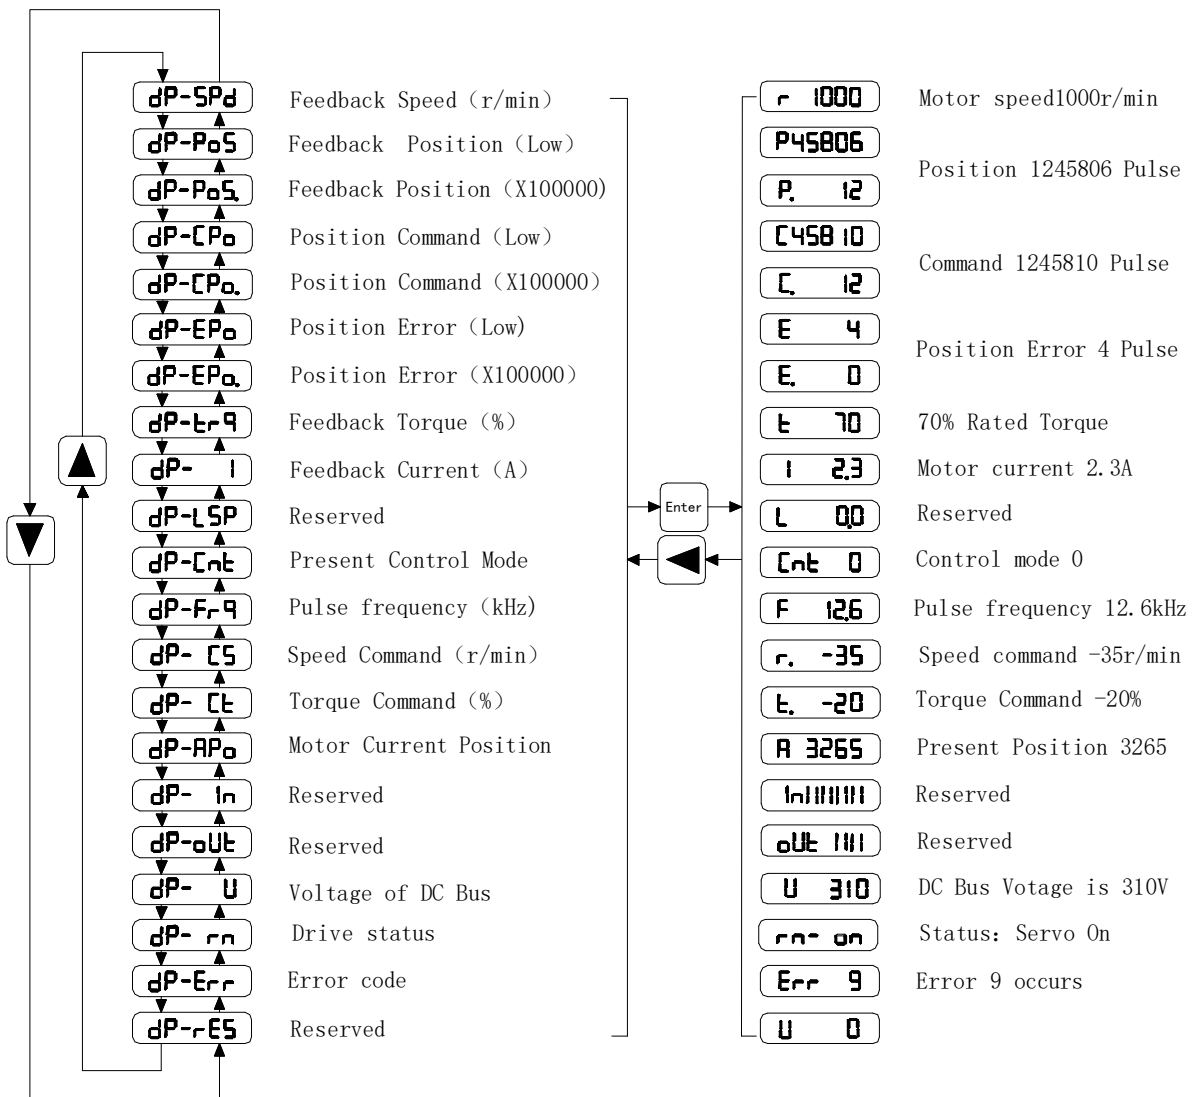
dP-SPd Feedback Speed（r/min）
dP-PoS Feedback Position（Low）
dP-PoS. Feedback Position（X100000）
dP-CPo Position Command（Low）
dP-CPo. Position Command（X100000）
dP-EPo Position Error（Low）
dP-EPo. Position Error（X100000）
dP-trq Feedback Torque（%）
dP- I Feedback Current（A）
dP-LSP Reserved
dP-Cnt Present Control Mode
dP-Frq Pulse frequency（kHz）
dP- CS Speed Command（r/min）
dP- Ct Torque Command（%）
dP-APo Motor Current Position
dP- In Reserved
dP-oUt Reserved
dP- U Voltage of DC Bus
dP- rn Drive status
dP-Err Error code
dP-rES Reserved

Enter

r 1000 Motor speed1000r/min
P45806
P. 12 Position 1245806 Pulse
C45810
C. 12 Command 1245810 Pulse
E 4
E. 0 Position Error 4 Pulse
t 70 70% Rated Torque
I 2.3 Motor current 2.3A
L 0.0 Reserved
Cnt 0 Control mode 0
F 12.6 Pulse frequency 12.6kHz
r. -35 Speed command -35r/min
t. -20 Torque Command -20%
A 3265 Present Position 3265
In11111111 Reserved
oUt 1111 Reserved
U 310 DC Bus Votage is 310V
rn- on Status：Servo On
Err 9 Error 9 occurs
U 0